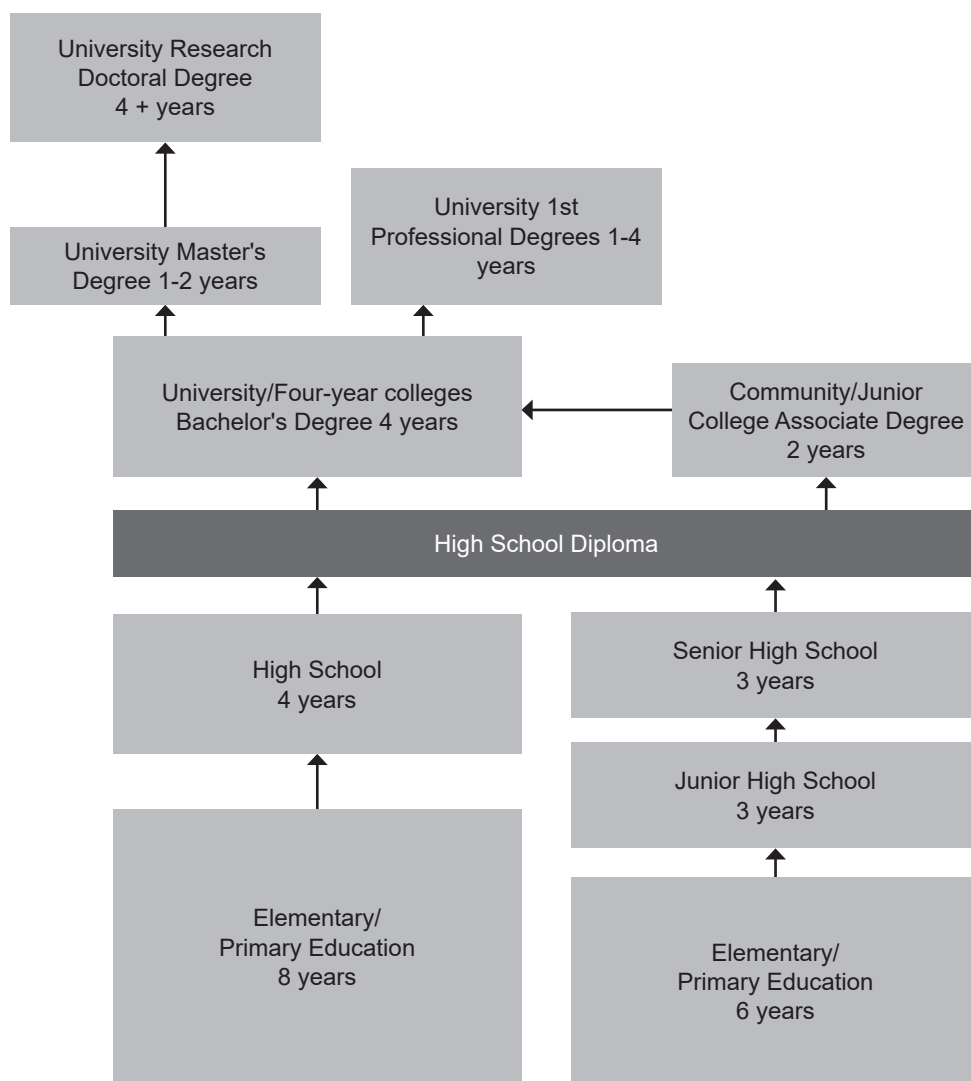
University Research
Doctoral Degree
4 + years

University 1st
Professional Degrees 1-4
years

University Master's
Degree 1-2 years

University/Four-year colleges
Bachelor's Degree 4 years

Community/Junior
College Associate Degree
2 years

High School Diploma

High School
4 years

Senior High School
3 years

Junior High School
3 years

Elementary/
Primary Education
8 years

Elementary/
Primary Education
6 years